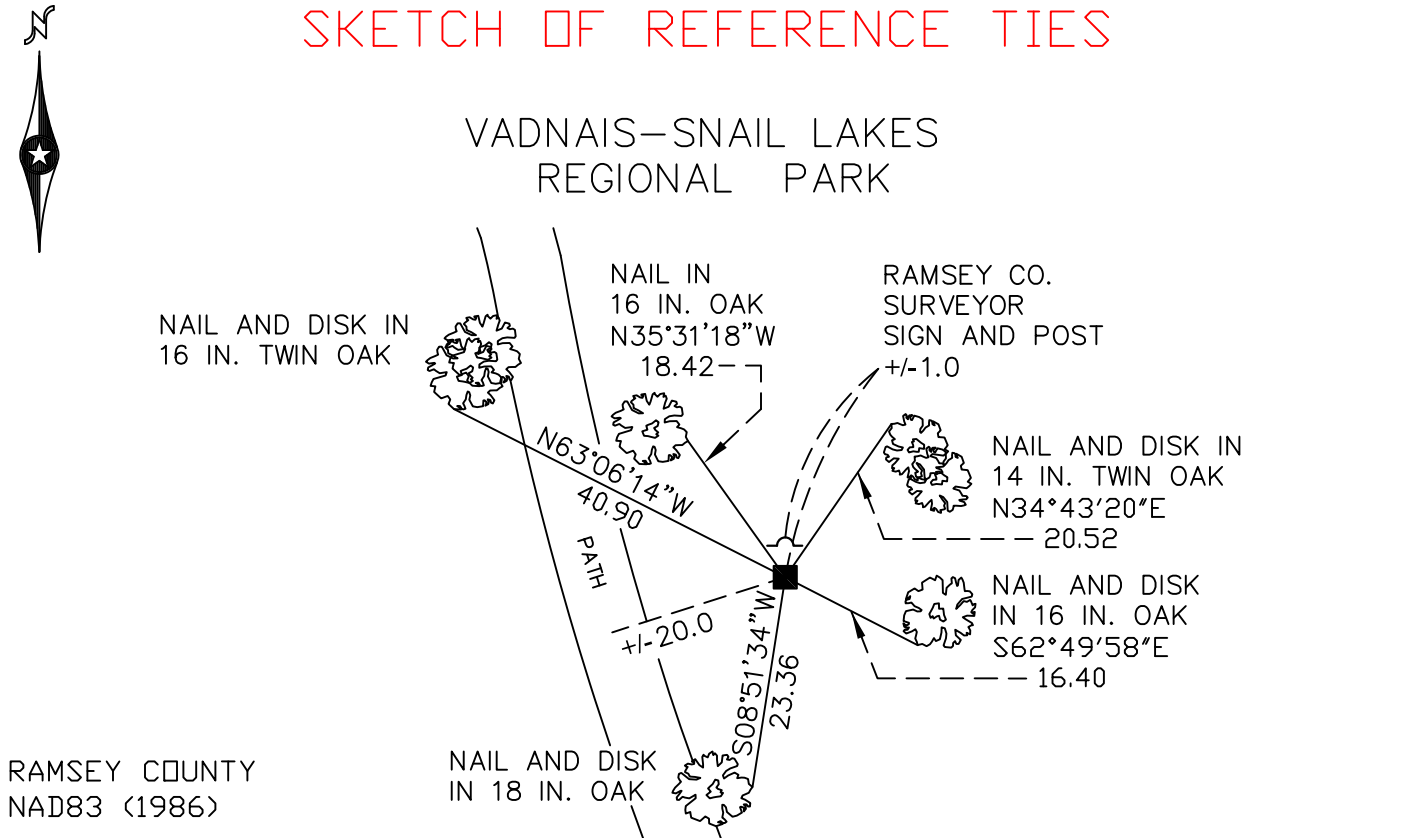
N

SKETCH OF REFERENCE TIES

VADNAIS–SNAIL LAKES REGIONAL PARK

NAIL IN
16 IN. OAK
N35°31'18"W
18.42

RAMSEY CO.
SURVEYOR
SIGN AND POST
+/-1.0

NAIL AND DISK IN
16 IN. TWIN OAK

N63°06'14"W
40.90

PATH

NAIL AND DISK IN
14 IN. TWIN OAK
N34°43'20"E
20.52

NAIL AND DISK
IN 16 IN. OAK
S62°49'58"E
16.40

+/-20.0

S08°51'34"W
23.36

RAMSEY COUNTY
NAD83 (1986)

NAIL AND DISK
IN 18 IN. OAK